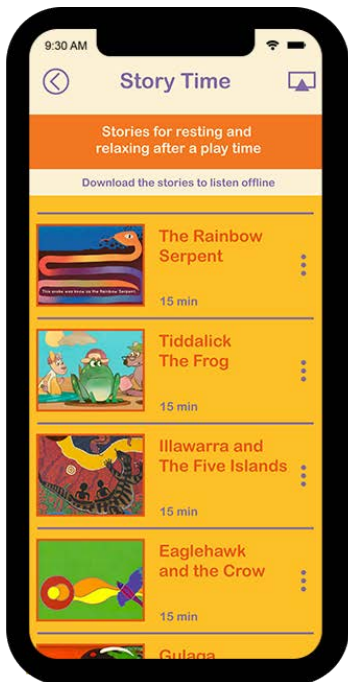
9:30 AM

Story Time

Stories for resting and relaxing after a play time

Download the stories to listen offline

This snake was know as the Rainbow Serpent

The Rainbow Serpent
15 min

Tiddalick The Frog
15 min

Illawarra and The Five Islands
15 min

Eaglehawk and the Crow
15 min

Gulaga